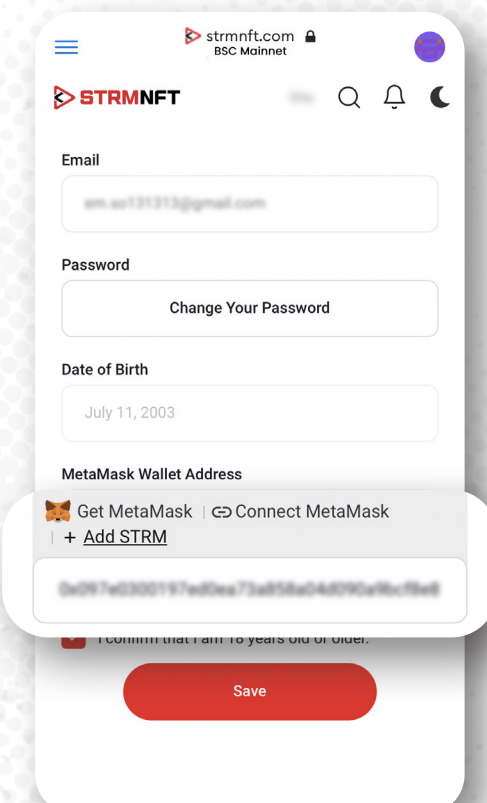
strmnft.com
BSC Mainnet

STRMNFT

Email

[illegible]

Password

Change Your Password

Date of Birth

July 11, 2003

MetaMask Wallet Address

Get MetaMask | Connect MetaMask

| + Add STRM

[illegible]

I confirm that I am 18 years old or older.

Save